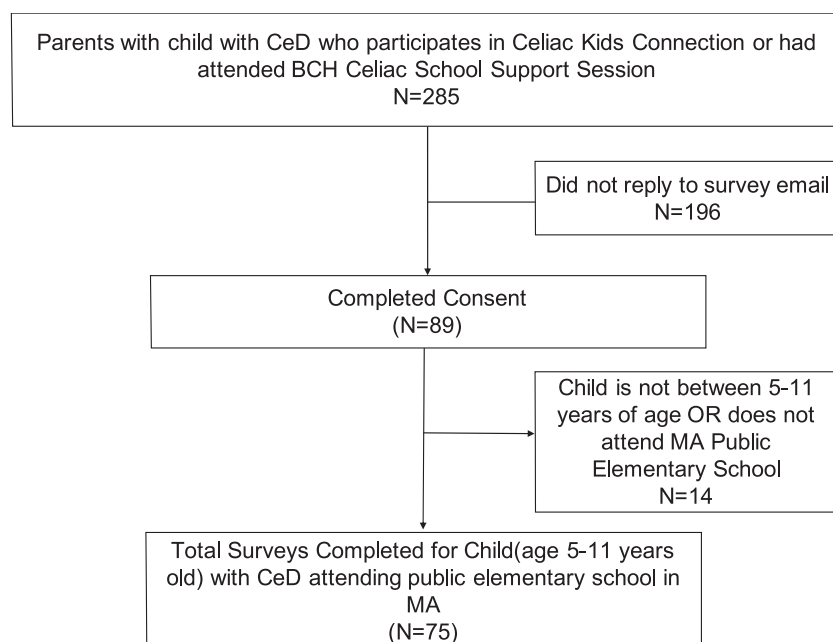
Parents with child with CeD who participates in Celiac Kids Connection or had attended BCH Celiac School Support Session
N=285

Did not reply to survey email
N=196

Completed Consent
(N=89)

Child is not between 5-11 years of age OR does not attend MA Public Elementary School
N=14

Total Surveys Completed for Child(age 5-11 years old) with CeD attending public elementary school in MA
(N=75)